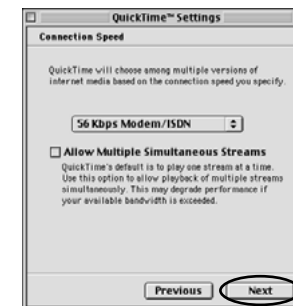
QuickTime™ Settings

Connection Speed

QuickTime will choose among multiple versions of internet media based on the connection speed you specify.

56 Kbps Modem/ISDN

Allow Multiple Simultaneous Streams

QuickTime's default is to play one stream at a time. Use this option to allow playback of multiple streams simultaneously. This may degrade performance if your available bandwidth is exceeded.

Previous

Next